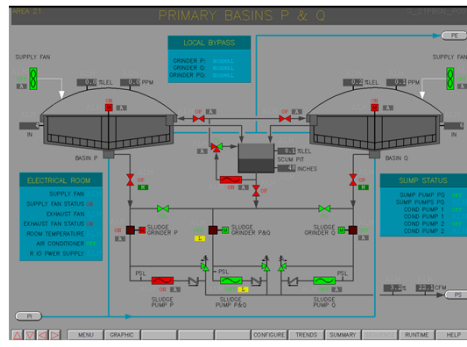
PRIMARY BASINS P & Q

LOCAL BYPASS
GRINDER P:
GRINDER Q:
GRINDER PQ:

PE

SUPPLY FAN
%LEL
PPM

SUPPLY FAN
%LEL
PPM

IN
BASIN P
BASIN Q

SCUM PIT
%LEL
INCHES

ELECTRICAL ROOM
SUPPLY FAN
SUPPLY FAN STATUS
EXHAUST FAN
EXHAUST FAN STATUS
ROOM TEMPERATURE
AIR CONDITIONER
R-10 PWER SUPPLY

SUMP STATUS
SUMP PUMP PQ
SUMP PUMPS PQ
COND PUMP 1
COND PUMP 1
COND PUMP 2
COND PUMP 2

SLUDGE GRINDER P
SLUDGE GRINDER P&Q
SLUDGE GRINDER Q

PSL
PSL
PSL
SLUDGE PUMP P
SLUDGE PUMP P&Q
SLUDGE PUMP Q

CFM
PS
PI

MENU
GRAPHIC
CONFIGURE
TRENDS
SUMMARY
RUNTIME
HELP